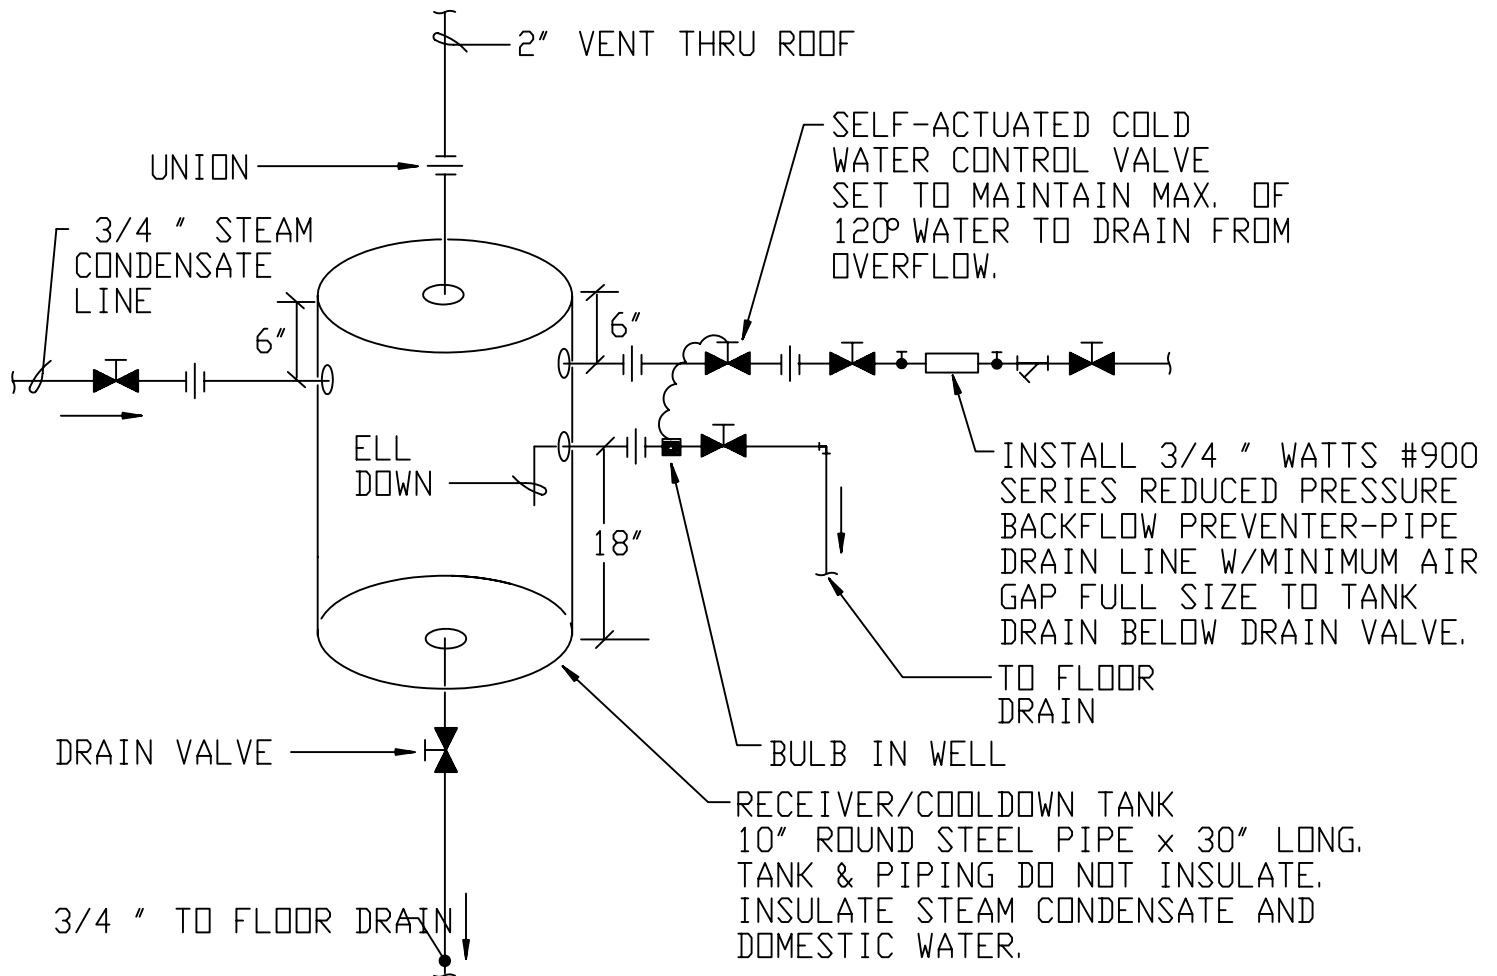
2" VENT THRU ROOF

UNION

3/4 " STEAM CONDENSATE LINE

6"

6"

SELF-ACTUATED COLD WATER CONTROL VALVE SET TO MAINTAIN MAX. OF 120° WATER TO DRAIN FROM OVERFLOW.

ELL DOWN

18"

INSTALL 3/4 " WATTS #900 SERIES REDUCED PRESSURE BACKFLOW PREVENTER-PIPE DRAIN LINE W/MINIMUM AIR GAP FULL SIZE TO TANK DRAIN BELOW DRAIN VALVE.

TO FLOOR DRAIN

DRAIN VALVE

BULB IN WELL

RECEIVER/COOLDOWN TANK 10" ROUND STEEL PIPE x 30" LONG. TANK & PIPING DO NOT INSULATE. INSULATE STEAM CONDENSATE AND DOMESTIC WATER.

3/4 " TO FLOOR DRAIN